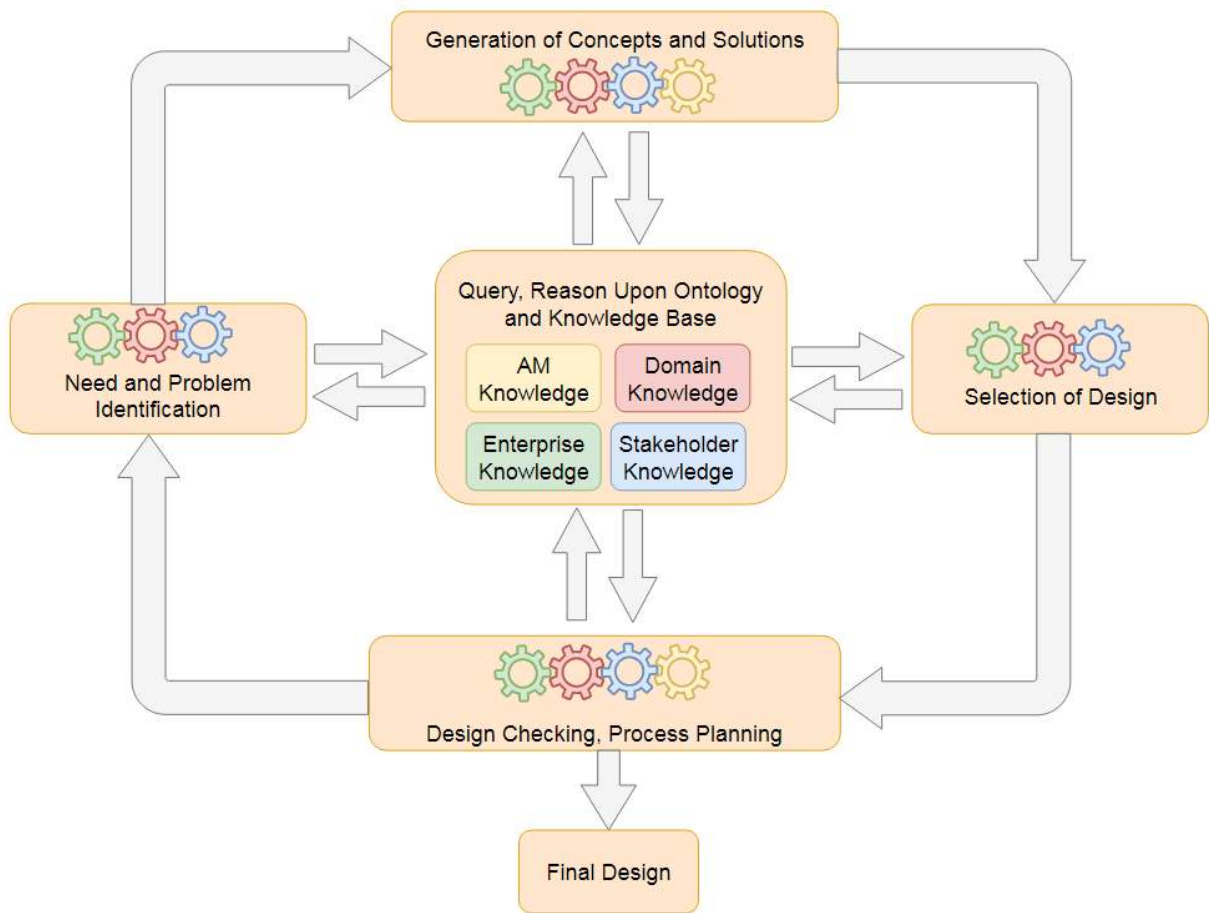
Generation of Concepts and Solutions

Need and Problem Identification

Query, Reason Upon Ontology and Knowledge Base

AM Knowledge

Domain Knowledge

Enterprise Knowledge

Stakeholder Knowledge

Selection of Design

Design Checking, Process Planning

Final Design